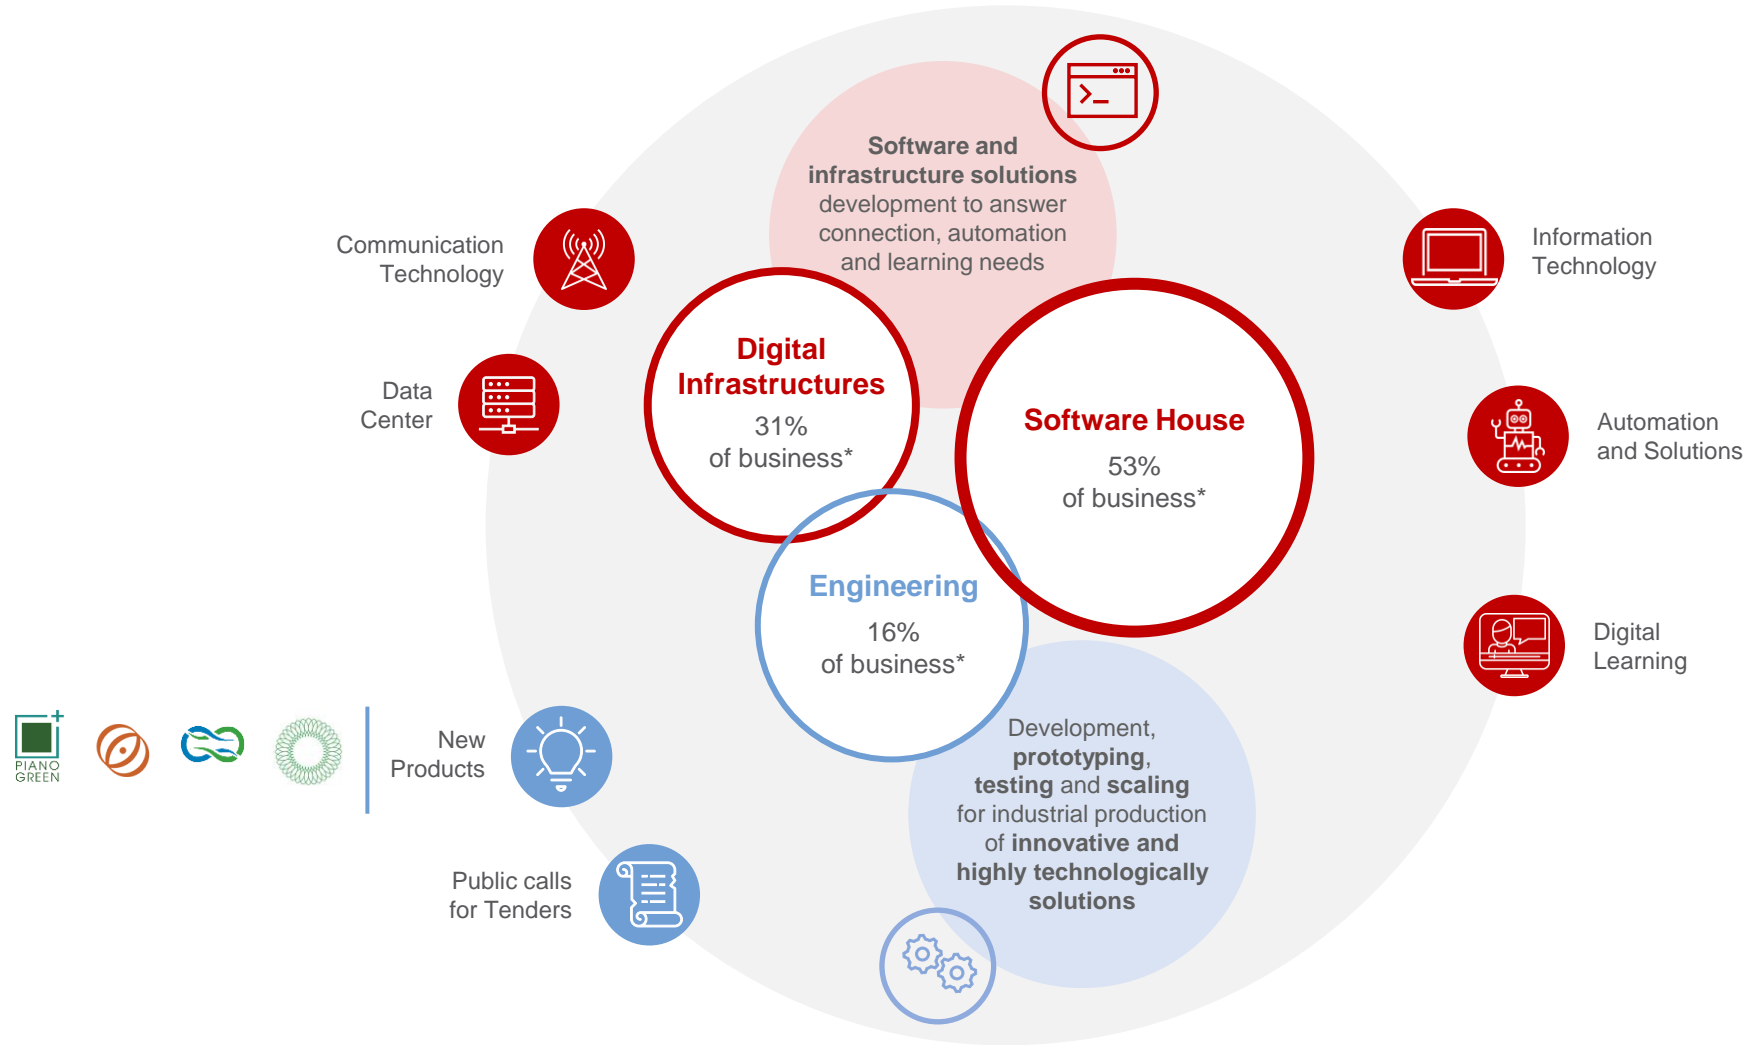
Software and infrastructure solutions development to answer connection, automation and learning needs

Communication Technology

Data Center

Digital Infrastructures
31%
of business*

Software House
53%
of business*

Information Technology

Automation and Solutions

Digital Learning

Engineering
16%
of business*

PIANO GREEN

New Products

Public calls for Tenders

Development, prototyping, testing and scaling for industrial production of innovative and highly technologically solutions